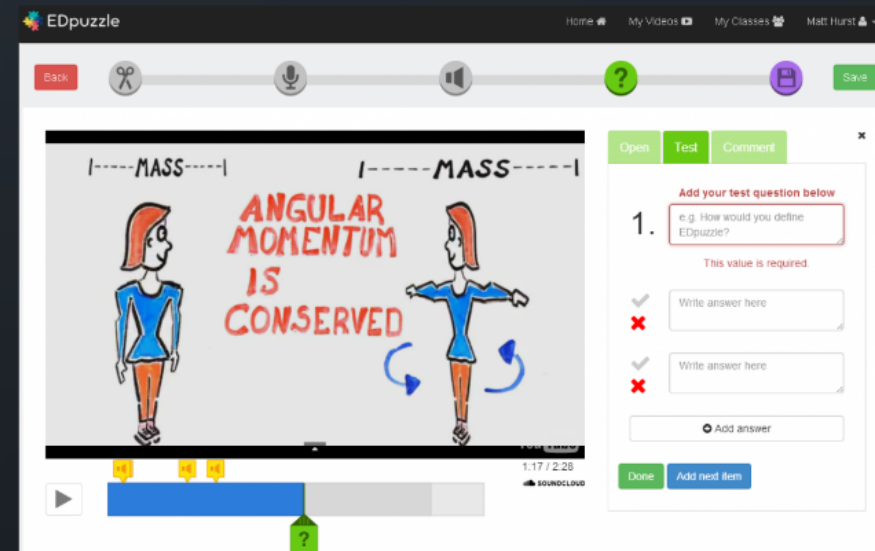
EDpuzzle

Home My Videos My Classes Matt Hurst

Back

Save

|-----MASS-----|

|-----MASS-----|

ANGULAR MOMENTUM IS CONSERVED

1:17 / 2:28

SOUNDCLOUD

?

Open Test Comment

Add your test question below

1. e.g. How would you define EDpuzzle?

This value is required.

Write answer here

Write answer here

Add answer

Done Add next item